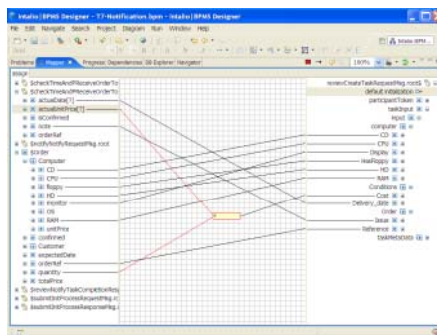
Intalio|BPMS Designer - T7-Notification.bpm - Intalio|BPMS Designer

File Edit Navigate Search Project Diagram Run Window Help

Intalio BPM...

Problems Mapper Progress Dependencies DB Explorer Navigator

100%

Image
SCheckTimeAndPReceiveOrderTo
SCheckTimeAndPReceiveOrderTo
actualDate[*]
actualEndPrice[*]
isConfirmed
note
orderRef
\$notifyNotifyRequestMsg.root
\$order
Computer
CD
CPU
floppy
HD
monitor
OS
RAM
unitPrice
confirmed
Customer
expectedDate
orderRef
quantity
totalPrice
\$reviewNotifyTaskCompletionRes
\$submitInitProcessRequestMsg.ro
\$submitInitProcessResponseMsg.r

reviewCreateTaskRequestMsg.root
default initialization
participantToken
taskInput
input
computer
CD
CPU
Display
HasFloppy
HD
RAM
Conditions
Cost
Delivery_date
Order
Issue
Reference
taskMetadata